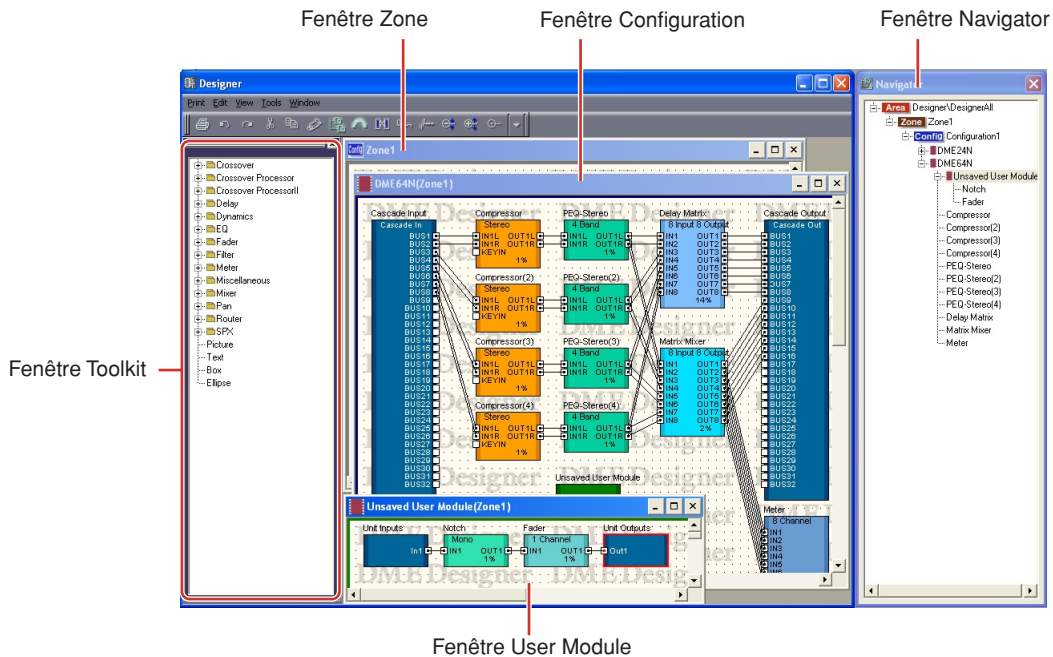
Fenêtre Zone

Fenêtre Configuration

Fenêtre Navigator

Fenêtre Toolkit

Fenêtre User Module

Designer

Print Edit View Tools Window

Crossover
Crossover Processor
Crossover ProcessorII
Delay
Dynamics
EQ
Fader
Filter
Meter
Miscellaneous
Mixer
Pan
Router
SPX
Picture
Text
Box
Ellipse

Zone1

DME64N(Zone1)

Cascade Input
Cascade In
BUS1 BUS2 BUS3 BUS4 BUS5 BUS6 BUS7 BUS8 BUS9 BUS10 BUS11 BUS12 BUS13 BUS14 BUS15 BUS16 BUS17 BUS18 BUS19 BUS20 BUS21 BUS22 BUS23 BUS24 BUS25 BUS26 BUS27 BUS28 BUS29 BUS30 BUS31 BUS32

Compressor
Stereo
IN1L OUT1L
IN1R OUT1R
KEYIN
1%

Compressor(2)
Stereo
IN1L OUT1L
IN1R OUT1R
KEYIN
1%

Compressor(3)
Stereo
IN1L OUT1L
IN1R OUT1R
KEYIN
1%

Compressor(4)
Stereo
IN1L OUT1L
IN1R OUT1R
KEYIN
1%

PEQ-Stereo
4 Band
IN1L OUT1L
IN1R OUT1R
1%

PEQ-Stereo(2)
4 Band
IN1L OUT1L
IN1R OUT1R
1%

PEQ-Stereo(3)
4 Band
IN1L OUT1L
IN1R OUT1R
1%

PEQ-Stereo(4)
4 Band
IN1L OUT1L
IN1R OUT1R
1%

Delay Matrix
8 Input 8 Output
IN1 OUT1 IN2 OUT2 IN3 OUT3 IN4 OUT4 IN5 OUT5 IN6 OUT6 IN7 OUT7 IN8 OUT8
14%

Matrix Mixer
8 Input 8 Output
IN1 OUT1 IN2 OUT2 IN3 OUT3 IN4 OUT4 IN5 OUT5 IN6 OUT6 IN7 OUT7 IN8 OUT8
2%

Cascade Output
Cascade Out
BUS1 BUS2 BUS3 BUS4 BUS5 BUS6 BUS7 BUS8 BUS9 BUS10 BUS11 BUS12 BUS13 BUS14 BUS15 BUS16 BUS17 BUS18 BUS19 BUS20 BUS21 BUS22 BUS23 BUS24 BUS25 BUS26 BUS27 BUS28 BUS29 BUS30 BUS31 BUS32

Unsaved User Module

Meter
8 Channel
IN1 IN2 IN3 IN4 IN5

Unsaved User Module(Zone1)

Unit Inputs
In1
Notch
Mono
IN1 OUT1
1%
Fader
1 Channel
IN1 OUT1
1%
Unit Outputs
Out1

DME Designer

Navigator
Area Designer\DesignerAll
Zone Zone1
Config Configuration1
DME24N
DME64N
Unsaved User Module
Notch
Fader
Compressor
Compressor(2)
Compressor(3)
Compressor(4)
PEQ-Stereo
PEQ-Stereo(2)
PEQ-Stereo(3)
PEQ-Stereo(4)
Delay Matrix
Matrix Mixer
Meter